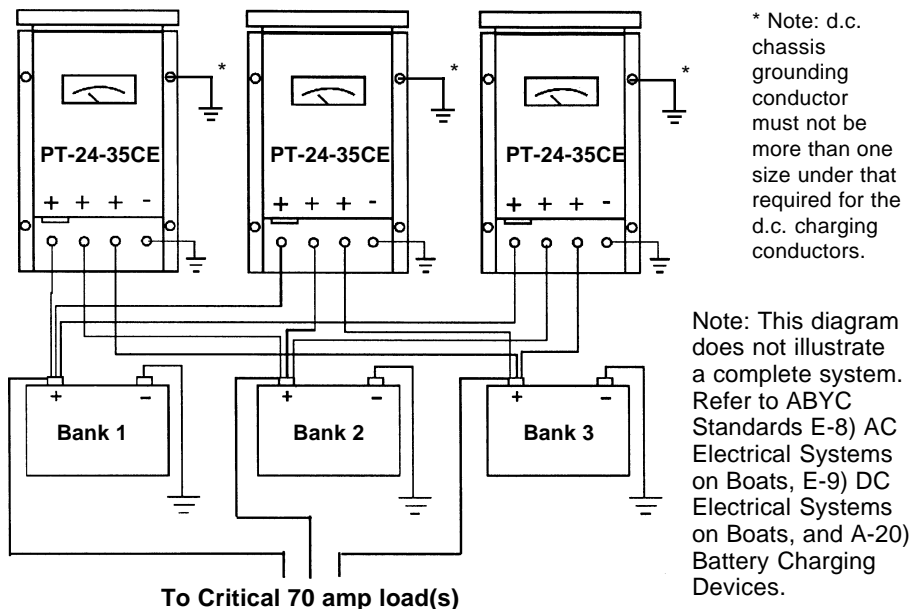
*

PT-24-35CE

+ + + -

*

PT-24-35CE

+ + + -

*

PT-24-35CE

+ + + -

* Note: d.c. chassis grounding conductor must not be more than one size under that required for the d.c. charging conductors.

+ -

Bank 1

+ -

Bank 2

+ -

Bank 3

Note: This diagram does not illustrate a complete system. Refer to ABYC Standards E-8) AC Electrical Systems on Boats, E-9) DC Electrical Systems on Boats, and A-20) Battery Charging Devices.

To Critical 70 amp load(s)